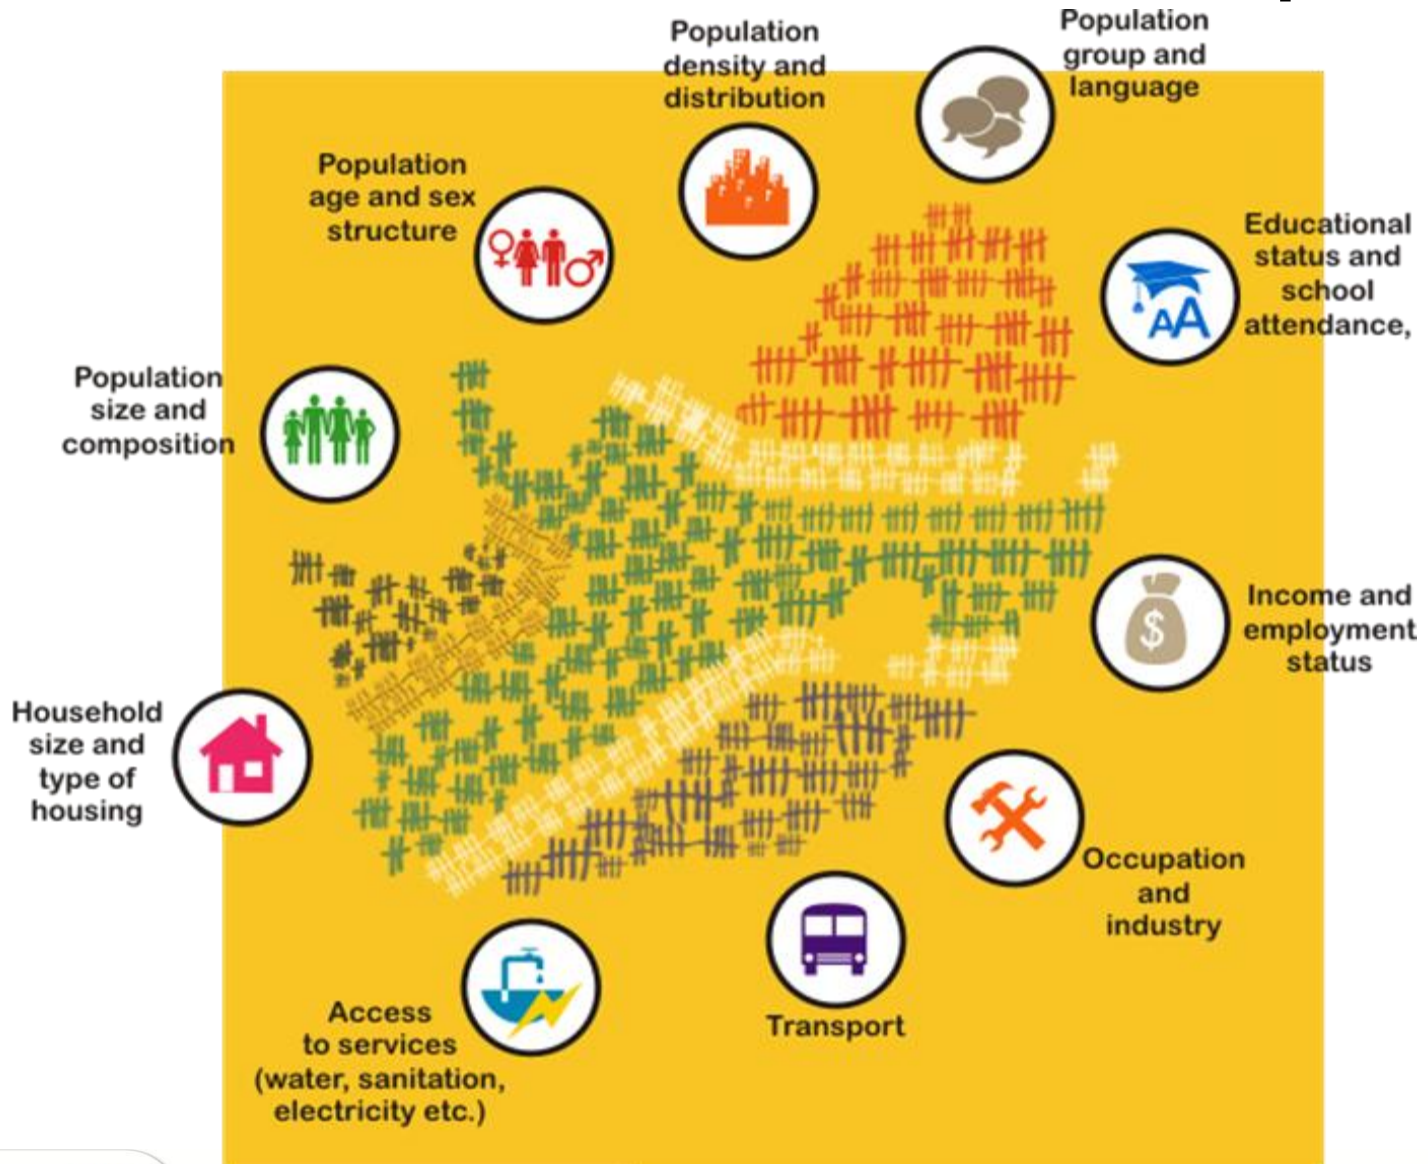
Population density and distribution

Population group and language

Population age and sex structure

Educational status and school attendance,

Population size and composition

Income and employment status

Household size and type of housing

Occupation and industry

Transport

Access to services (water, sanitation, electricity etc.)